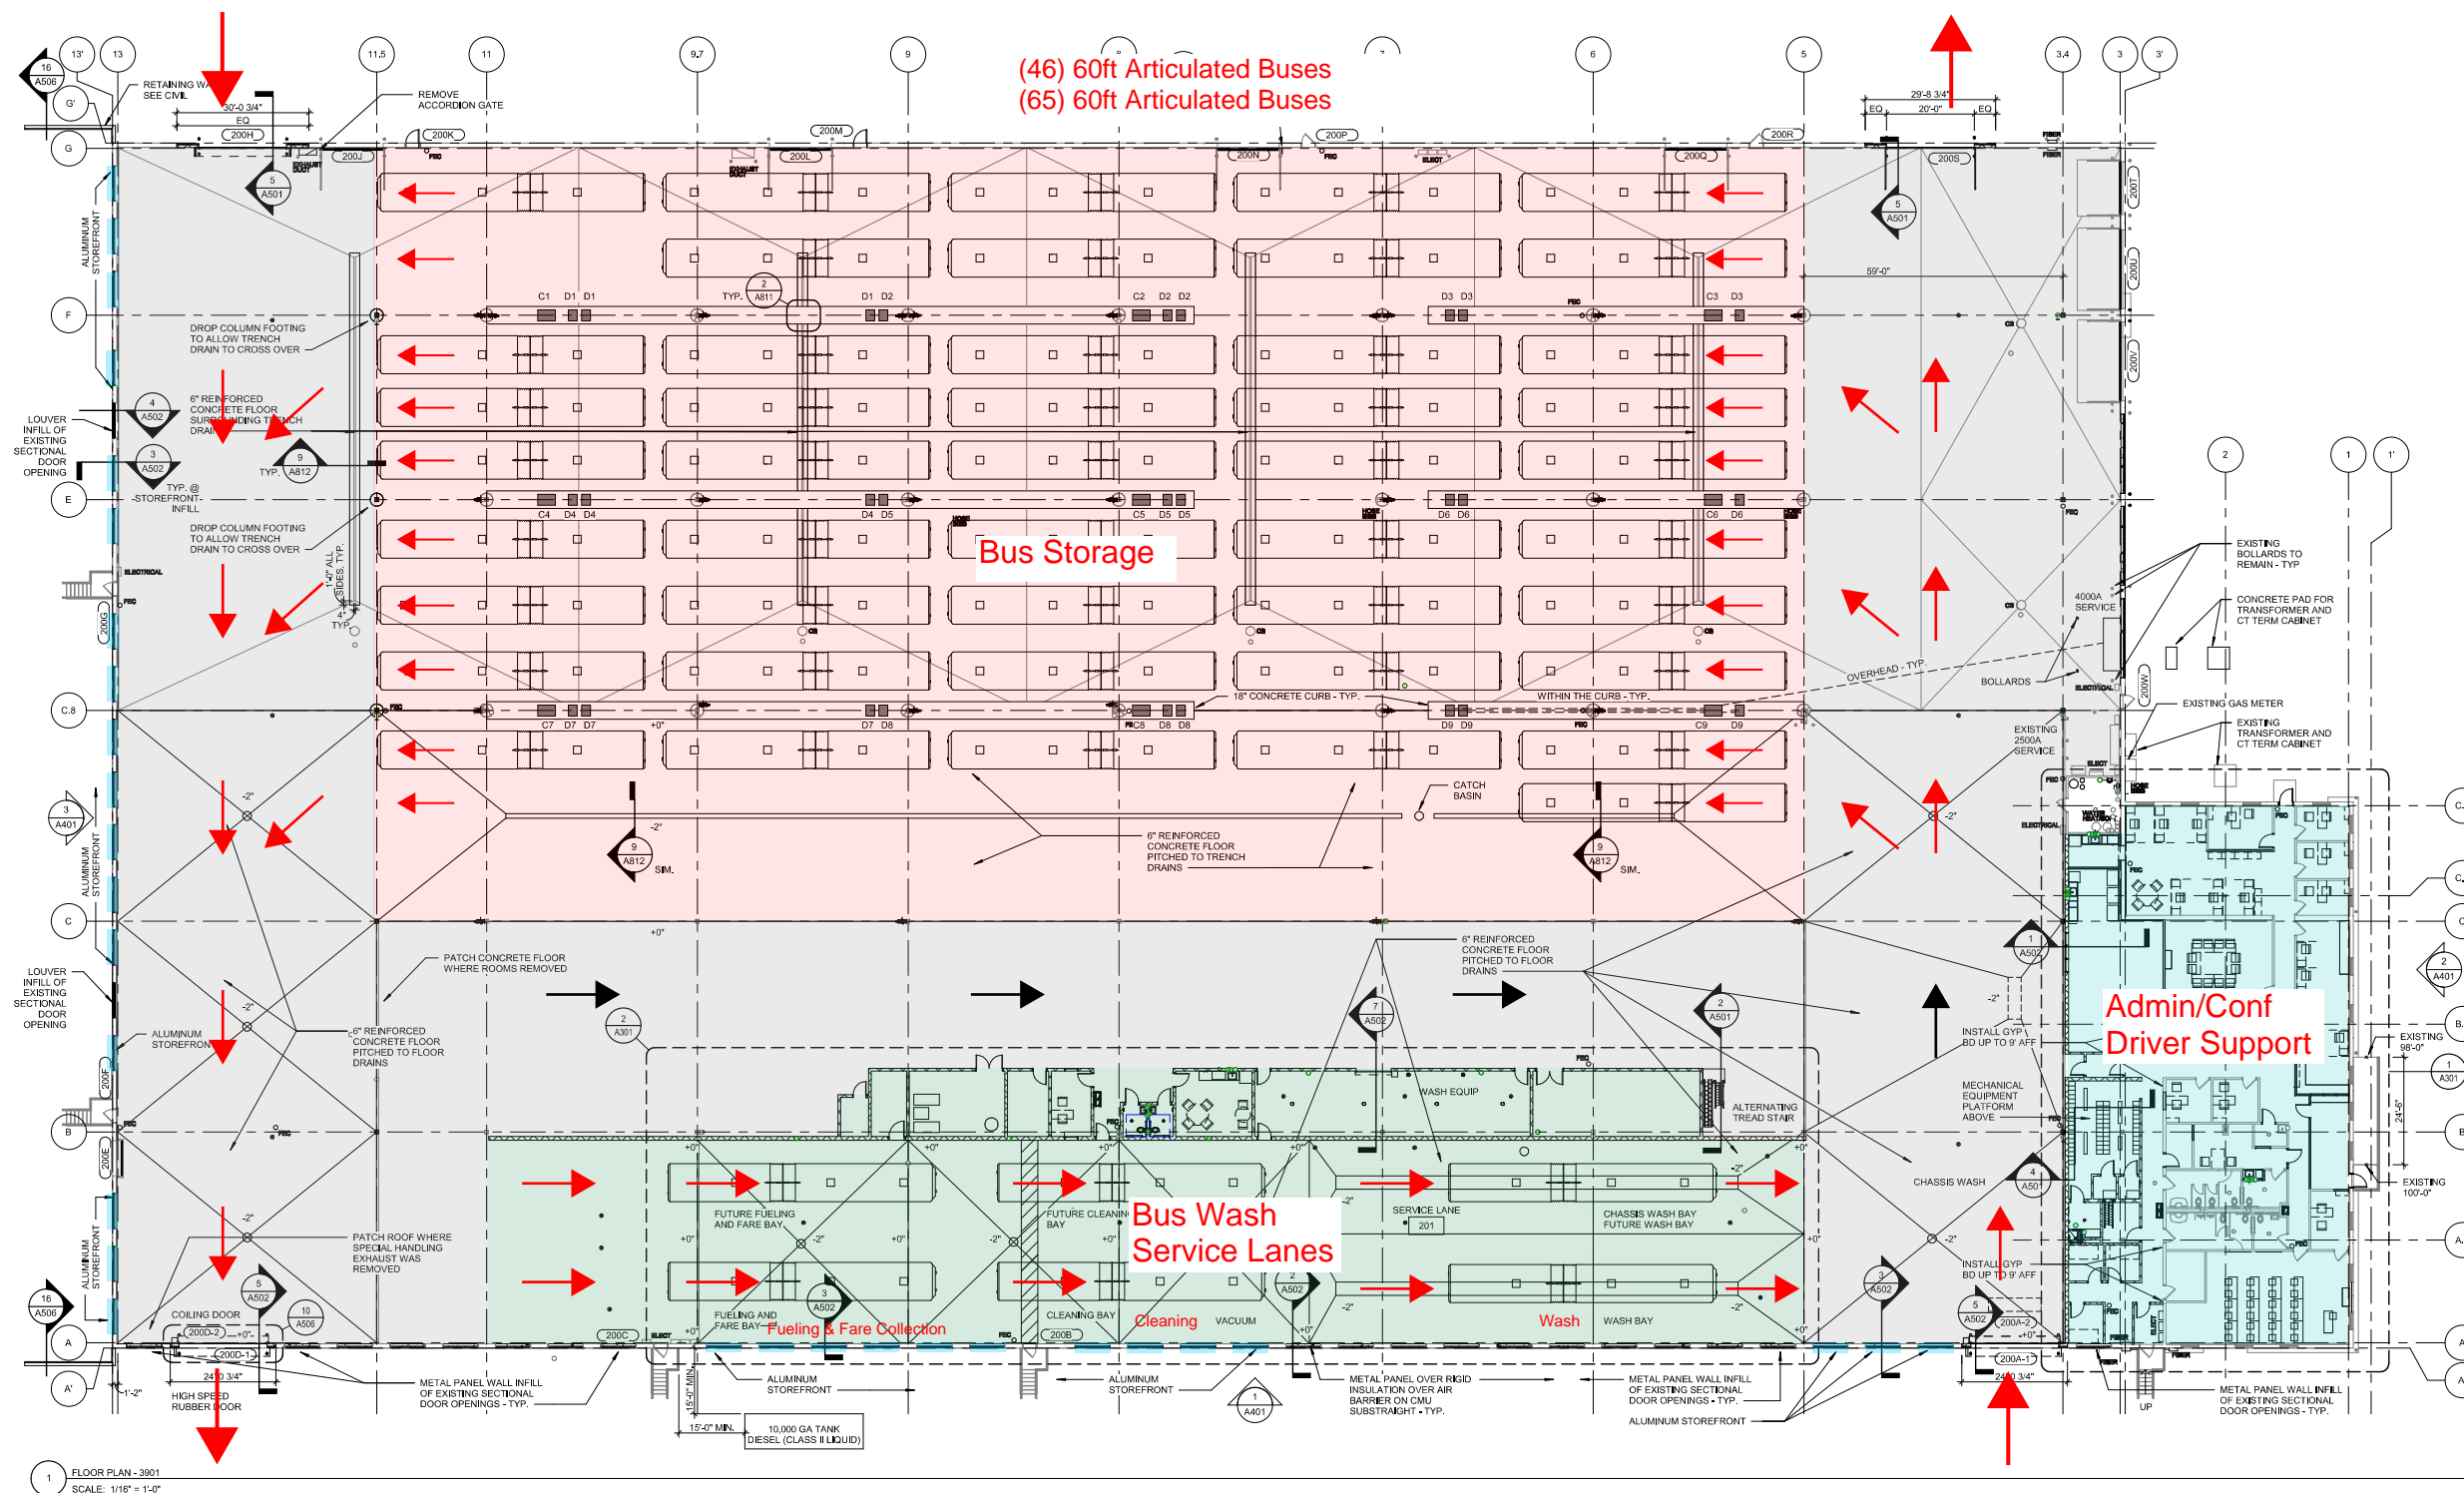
(46) 60ft Articulated Buses
(65) 60ft Articulated Buses

13' 13 11.5 11 9.7 9 6 5 3.4 3 3'

16
A506

G'
G
F
E
C.8
C
B
A
A'

RETAINING WALL SEE CIVIL
30'-0 3/4"
EQ
200H
REMOVE ACCORDION GATE
200K
200J
200L
200M
200N
200P
200Q
200R
200S
29'-8 3/4"
EQ 20'-0" EQ
200T
200U
200V
200W
59'-0"

ALUMINUM STOREFRONT

5
A501

C1 D1 D1
TYP.
2
A811
D1 D2
C2 D2 D2
D3 D3
C3 D3

DROP COLUMN FOOTING TO ALLOW TRENCH DRAIN TO CROSS OVER

6" REINFORCED CONCRETE FLOOR SURROUNDING TRENCH DRAIN

LOUVER INFILL OF EXISTING SECTIONAL DOOR OPENING

4
A502
3
A502
TYP. @ STOREFRONT INFILL
9
A812
TYP.

C4 D4 D4
D4 D5
C5 D5 D5
D6 D6
C6 D6

DROP COLUMN FOOTING TO ALLOW TRENCH DRAIN TO CROSS OVER

4'-0" ALL SIDES, TYP.
TYP.

Bus Storage

EXISTING BOLLARDS TO REMAIN - TYP
CONCRETE PAD FOR TRANSFORMER AND CT TERM CABINET
4000A SERVICE
OVERHEAD - TYP.
BOLLARDS
EXISTING GAS METER
EXISTING TRANSFORMER AND CT TERM CABINET
EXISTING 2500A SERVICE

2 1 1'

18" CONCRETE CURB - TYP.
WITHIN THE CURB - TYP.
C7 D7 D7
D7 D8
C8 D8 D8
D9 D9
C9 D9
+0"

CATCH BASIN
-2"
9
A812
SIM.
6" REINFORCED CONCRETE FLOOR PITCHED TO TRENCH DRAINS
9
A812
SIM.

3
A401

ALUMINUM STOREFRONT

PATCH CONCRETE FLOOR WHERE ROOMS REMOVED
6" REINFORCED CONCRETE FLOOR PITCHED TO FLOOR DRAINS
+0"
2
A301
7
A502
2
A501
1
A502
-2"
INSTALL GYP BD UP TO 9' AFF

Admin/Conf
Driver Support

2
A401
EXISTING 98'-0"
1
A301
24'-6"
EXISTING 100'-0"

LOUVER INFILL OF EXISTING SECTIONAL DOOR OPENING

ALUMINUM STOREFRONT
6" REINFORCED CONCRETE FLOOR PITCHED TO FLOOR DRAINS

200F
200E

WASH EQUIP
ALTERNATING TREAD STAIR
MECHANICAL EQUIPMENT PLATFORM ABOVE

FUTURE FUELING AND FARE BAY
FUTURE CLEANING BAY
SERVICE LANE
201
CHASSIS WASH BAY FUTURE WASH BAY
CHASSIS WASH
4
A501

Bus Wash
Service Lanes

INSTALL GYP BD UP TO 9' AFF

PATCH ROOF WHERE SPECIAL HANDLING EXHAUST WAS REMOVED

5
A502
10
A506
16
A506
COILING DOOR
200D-2
200D-1
24'-0 3/4"
1'-2"
HIGH SPEED RUBBER DOOR

3
A502
FUELING AND FARE BAY
Fueling & Fare Collection
200C
CLEANING BAY
Cleaning
VACUUM
200B
2
A502
Wash
WASH BAY
3
A502
5
A502
200A-2
200A-1
24'-0 3/4"

METAL PANEL WALL INFILL OF EXISTING SECTIONAL DOOR OPENINGS - TYP.
ALUMINUM STOREFRONT
15'-0" MIN.
15'-0" MIN.
10,000 GA TANK DIESEL (CLASS II LIQUID)
ALUMINUM STOREFRONT
1
A401
METAL PANEL OVER RIGID INSULATION OVER AIR BARRIER ON CMU SUBSTRAIGHT - TYP.
METAL PANEL WALL INFILL OF EXISTING SECTIONAL DOOR OPENINGS - TYP.
ALUMINUM STOREFRONT
UP
METAL PANEL WALL INFILL OF EXISTING SECTIONAL DOOR OPENINGS - TYP.

1
FLOOR PLAN - 3901
SCALE: 1/16" = 1'-0"